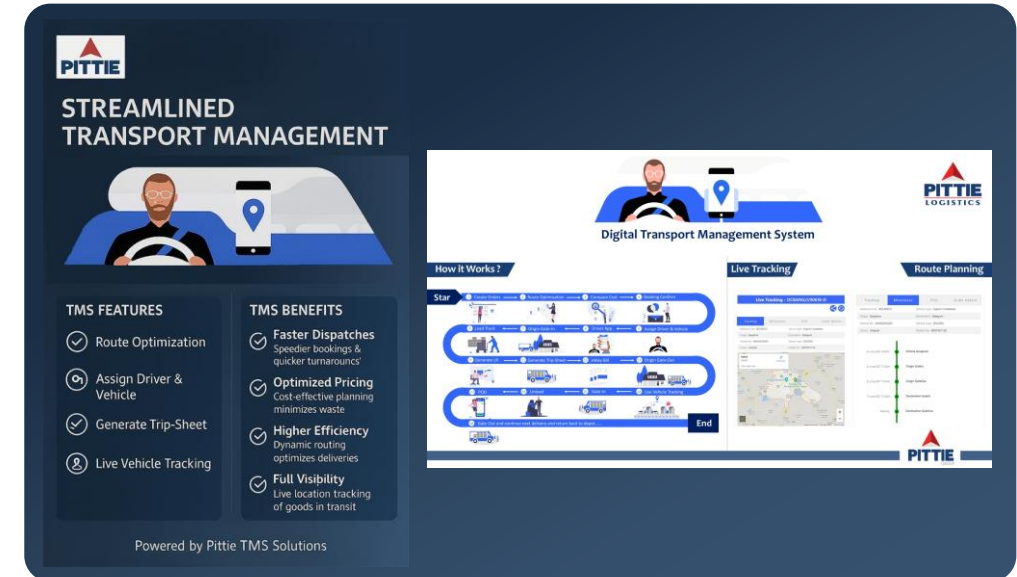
PITTIE

STREAMLINED TRANSPORT MANAGEMENT

TMS FEATURES

Route Optimization

Assign Driver & Vehicle

Generate Trip-Sheet

Live Vehicle Tracking

TMS BENEFITS

Faster Dispatches
Speedier bookings & quicker turnarouns'

Optimized Pricing
Cost-effective planning minimizes waste

Higher Efficiency
Dynamic routing optimizes deliveries

Full Visibility
Live location tracking of goods in transit

Powered by Pittie TMS Solutions

PITTIE LOGISTICS

Digital Transport Management System

How it Works ?

Star

Create Orders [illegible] Route Optimization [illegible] Booking Confirm

Lead Truck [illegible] Driver App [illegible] Assign Driver & Vehicle

Generate LR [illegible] Generate Trip Sheet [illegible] Origin Gate Out

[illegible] Live Vehicle Tracking

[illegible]

End

Live Tracking

Route Planning

PITTIE